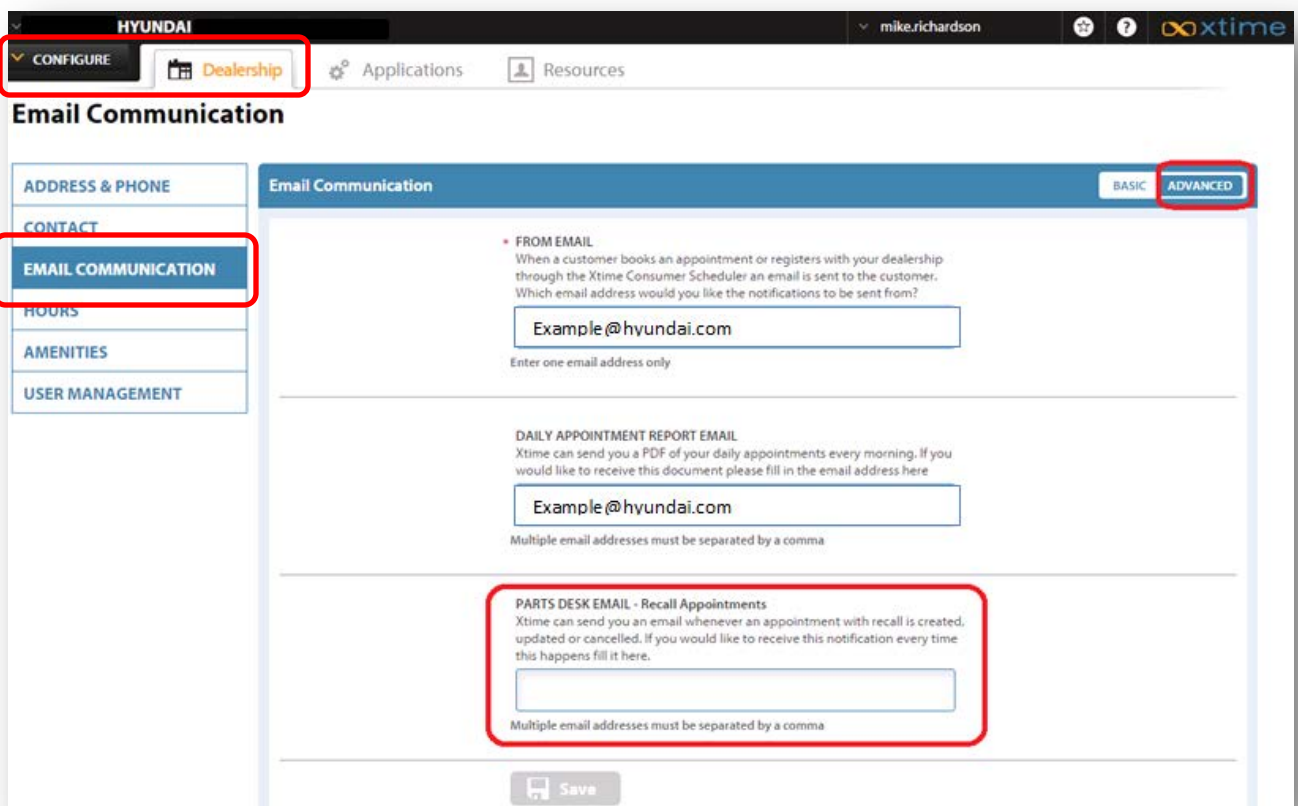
HYUNDAI
mike.richardson
xtime
CONFIGURE
Dealership
Applications
Resources

Email Communication

ADDRESS & PHONE
CONTACT
EMAIL COMMUNICATION
HOURS
AMENITIES
USER MANAGEMENT

Email Communication
BASIC
ADVANCED

* FROM EMAIL
When a customer books an appointment or registers with your dealership through the Xtime Consumer Scheduler an email is sent to the customer. Which email address would you like the notifications to be sent from?
Example@hyundai.com
Enter one email address only

DAILY APPOINTMENT REPORT EMAIL
Xtime can send you a PDF of your daily appointments every morning. If you would like to receive this document please fill in the email address here
Example@hyundai.com
Multiple email addresses must be separated by a comma

PARTS DESK EMAIL - Recall Appointments
Xtime can send you an email whenever an appointment with recall is created, updated or cancelled. If you would like to receive this notification every time this happens fill it here.
Multiple email addresses must be separated by a comma

Save